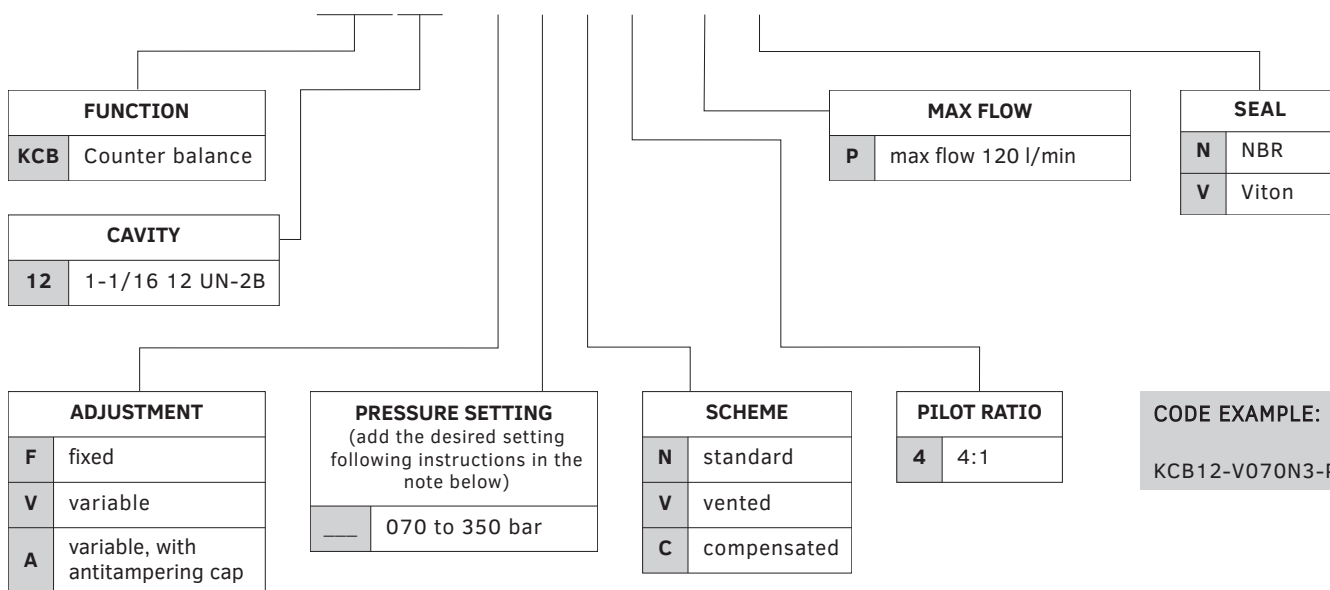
| FUNCTION | |
|---|---|
| KCB | Counter balance |

| CAVITY | |
|---|---|
| 12 | 1-1/16 12 UN-2B |

| MAX FLOW | |
|---|---|
| P | max flow 120 l/min |

| SEAL | |
|---|---|
| N | NBR |
| V | Viton |

| ADJUSTMENT | |
|---|---|
| F | fixed |
| V | variable |
| A | variable, with antitampering cap |

| PRESSURE SETTING (add the desired setting following instructions in the note below) | |
|---|---|
| ___ | 070 to 350 bar |

| SCHEME | |
|---|---|
| N | standard |
| V | vented |
| C | compensated |

| PILOT RATIO | |
|---|---|
| 4 | 4:1 |

CODE EXAMPLE:

KCB12-V070N3-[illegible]